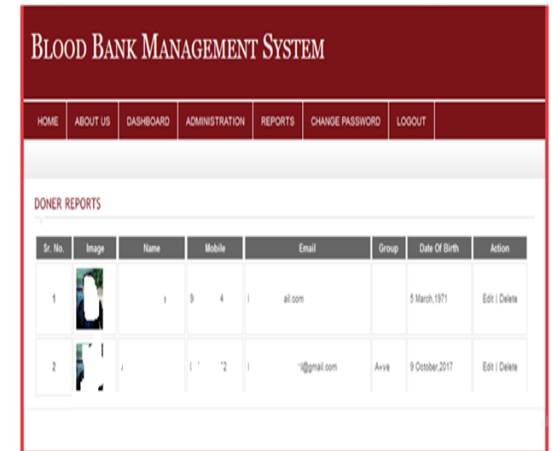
BLOOD BANK MANAGEMENT SYSTEM

HOME | ABOUT US | DASHBOARD | ADMINISTRATION | REPORTS | CHANGE PASSWORD | LOGOUT

DONER REPORTS

| Sr. No. | Image | Name | Mobile | Email | Group | Date Of Birth | Action |
|---|---|---|---|---|---|---|---|
| 1 | | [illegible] | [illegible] | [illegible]ail.com | | 5 March,1971 | Edit \| Delete |
| 2 | | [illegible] | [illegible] | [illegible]@gmail.com | A+ve | 9 October,2017 | Edit \| Delete |